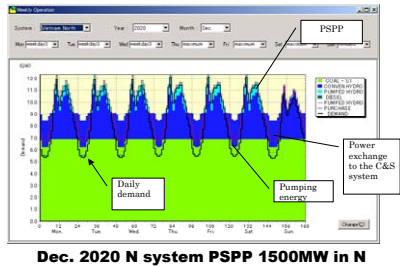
Weekly Operation

System: Vietnam North Year: 2020 Month: Dec.

Mon: weekday1 Tue: weekday1 Wed: weekday1 Thu: maximum Fri: maximum Sat: maximum Sun: maximum

PSPP

(GW)

10.0
9.0
8.0
7.0
6.0
5.0
4.0
3.0
2.0
1.0
0.0

Demand

COAL - ST
CONVEN HYDRO
PUMPED HYDRO
DIESEL
PUMPED HYDRO
PURCHASE
DEMAND

Power exchange to the C&S system

Daily demand

Pumping energy

0 12 24 36 48 60 72 84 96 108 120 132 144 156 168
Mon. Tue. Wed. Thu. Fri. Sat. Sun.

Change

Dec. 2020 N system PSPP 1500MW in N